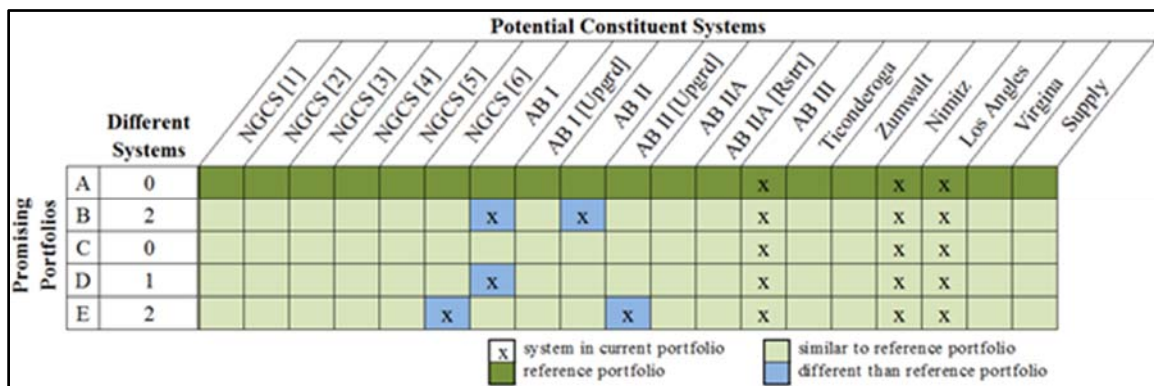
Potential Constituent Systems

| Promising Portfolios | Different Systems | NGCS [1] | NGCS [2] | NGCS [3] | NGCS [4] | NGCS [5] | NGCS [6] | AB I | AB I [Upgrd] | AB II | AB II [Upgrd] | AB IIA | AB IIA [Rstrt] | AB III | Ticonderoga | Zumwalt | Nimitz | Los Angles | Virgina | Supply |
|---|---|---|---|---|---|---|---|---|---|---|---|---|---|---|---|---|---|---|---|---|
| A | 0 | | | | | | | | | | | | | x | | | x | x | | |
| B | 2 | | | | | | | x | | x | | | | x | | | x | x | | |
| C | 0 | | | | | | | | | | | | | x | | | x | x | | |
| D | 1 | | | | | | | x | | | | | | x | | | x | x | | |
| E | 2 | | | | | | x | | | | x | | | x | | | x | x | | |

x system in current portfolio
reference portfolio
similar to reference portfolio
different than reference portfolio